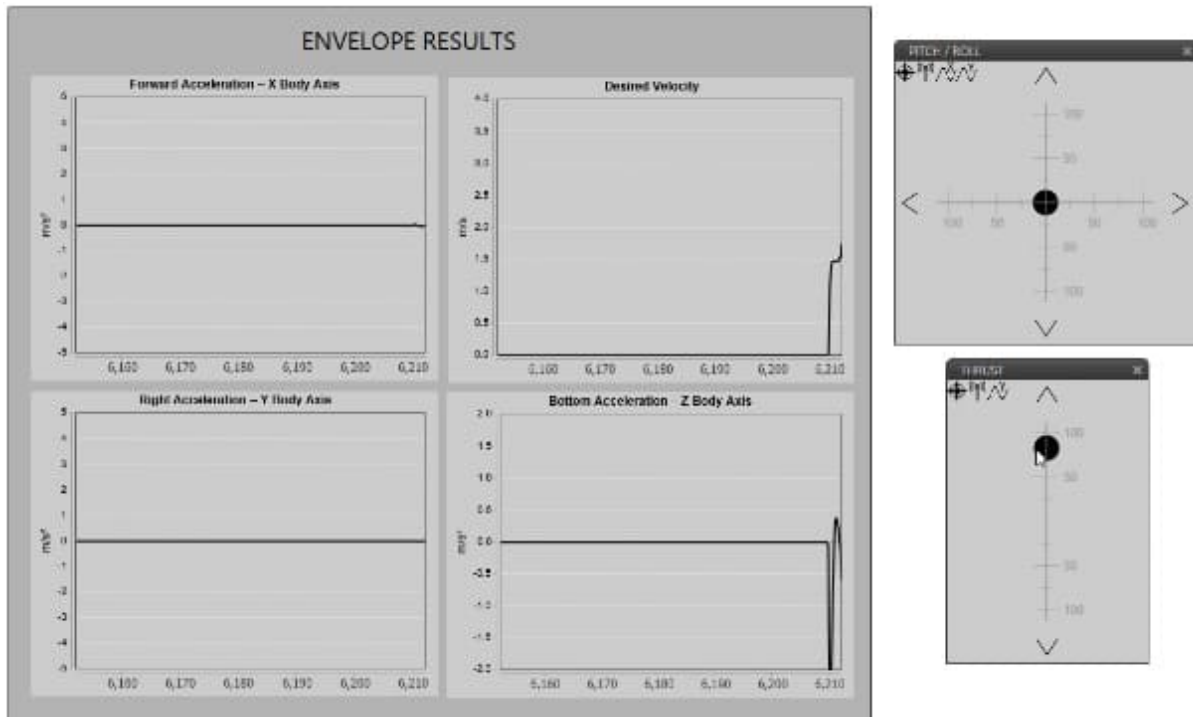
ENVELOPE RESULTS

Forward Acceleration – X Body Axis

5
4
3
2
1
0
-1
-2
-3
-4
-5

m/s²

6,160 6,170 6,180 6,190 6,200 6,210

Desired Velocity

4.0
3.5
3.0
2.5
2.0
1.5
1.0
0.5
0.0

m/s

6,160 6,170 6,180 6,190 6,200 6,210

Right Acceleration – Y Body Axis

5
4
3
2
1
0
-1
-2
-3
-4
-5

m/s²

6,160 6,170 6,180 6,190 6,200 6,210

Bottom Acceleration – Z Body Axis

2.0
1.5
1.0
0.5
0.0
-0.5
-1.0
-1.5
-2.0

m/s²

6,160 6,170 6,180 6,190 6,200 6,210

PITCH / ROLL ×

100
50
100 50 50 100
50
100

THRUST ×

100
50
50
100